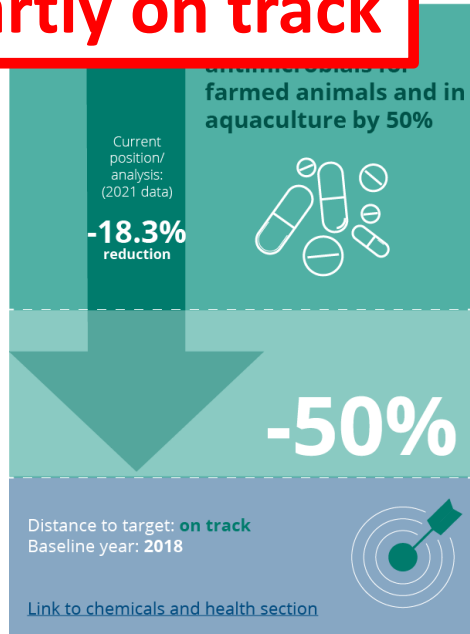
rtly on track

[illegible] antimicrobials for farmed animals and in aquaculture by 50%

Current position/ analysis: (2021 data)

-18.3% reduction

-50%

Distance to target: on track
Baseline year: 2018

Link to chemicals and health section